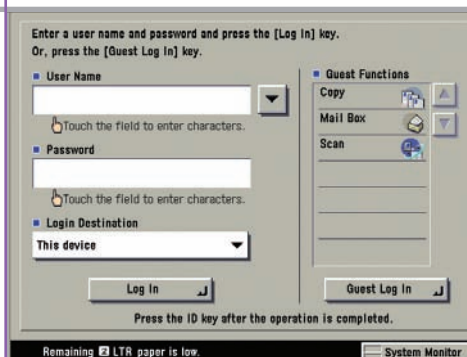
Enter a user name and password and press the [Log In] key.
Or, press the [Guest Log In] key.

User Name

Touch the field to enter characters.

Password

Touch the field to enter characters.

Login Destination

This device

Guest Functions

Copy

Mail Box

Scan

Log In

Guest Log In

Press the ID key after the operation is completed.

Remaining 2 LTR paper is low.

System Monitor